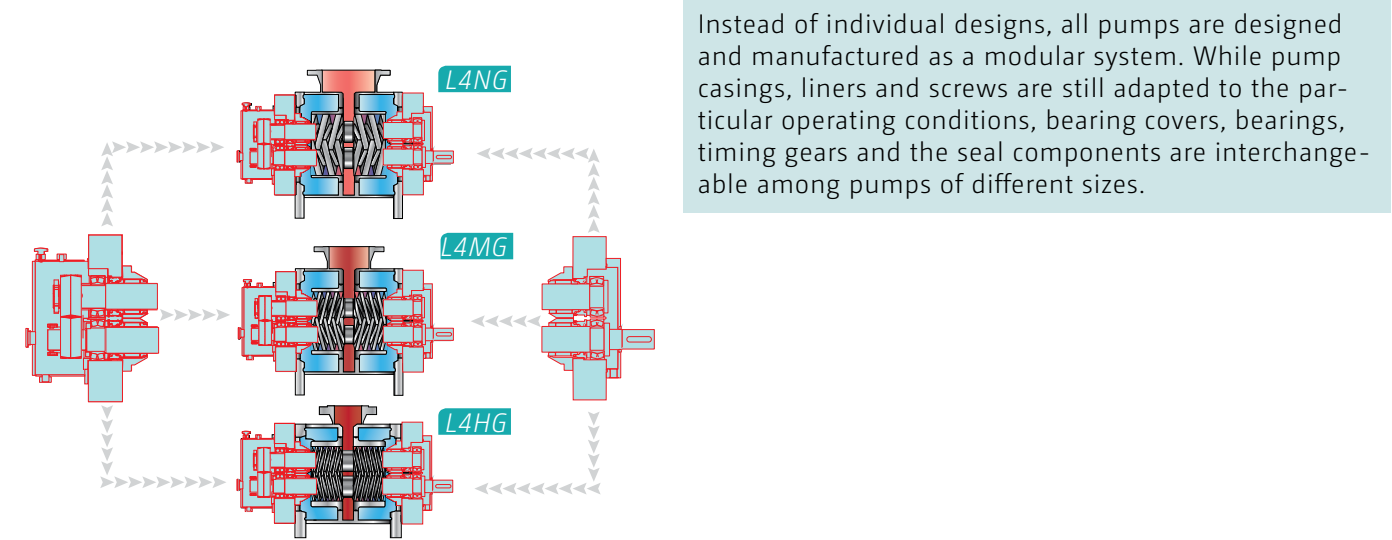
L4NG

L4MG

L4HG

Instead of individual designs, all pumps are designed and manufactured as a modular system. While pump casings, liners and screws are still adapted to the particular operating conditions, bearing covers, bearings, timing gears and the seal components are interchangeable among pumps of different sizes.